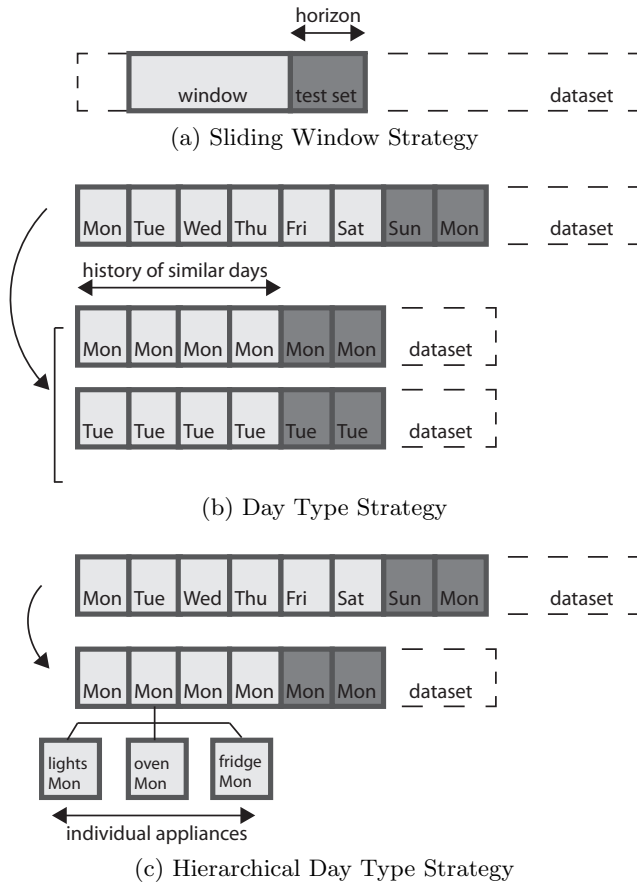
horizon

window test set dataset

(a) Sliding Window Strategy

Mon Tue Wed Thu Fri Sat Sun Mon dataset

history of similar days

Mon Mon Mon Mon Mon Mon dataset

Tue Tue Tue Tue Tue Tue dataset

(b) Day Type Strategy

Mon Tue Wed Thu Fri Sat Sun Mon dataset

Mon Mon Mon Mon Mon Mon dataset

lights Mon

oven Mon

fridge Mon

individual appliances

(c) Hierarchical Day Type Strategy